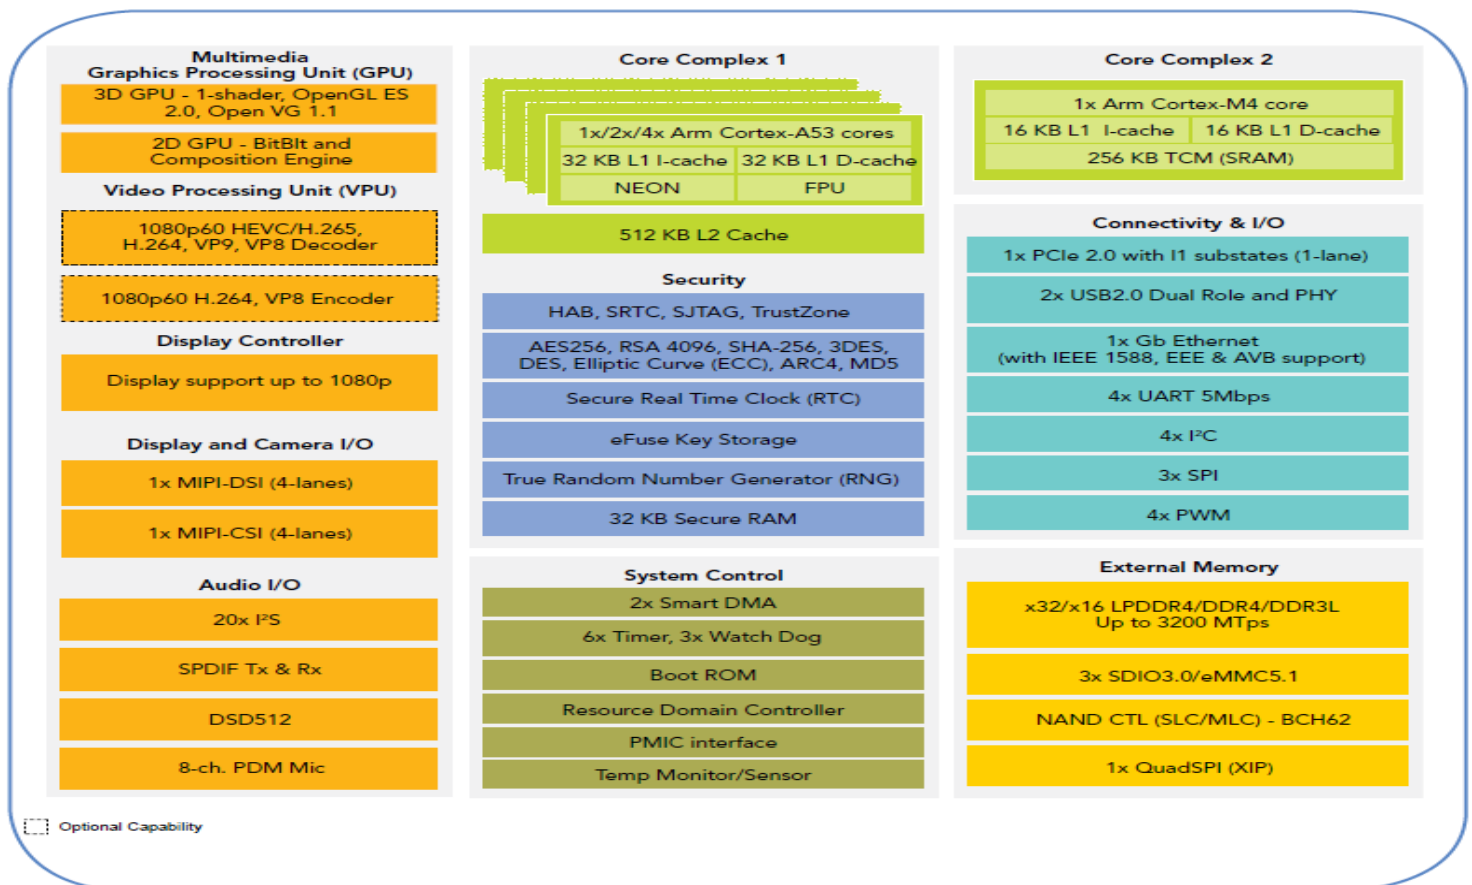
Multimedia
Graphics Processing Unit (GPU)

3D GPU - 1-shader, OpenGL ES 2.0, Open VG 1.1

2D GPU - BitBlt and Composition Engine

Video Processing Unit (VPU)

1080p60 HEVC/H.265, H.264, VP9, VP8 Decoder

1080p60 H.264, VP8 Encoder

Display Controller

Display support up to 1080p

Display and Camera I/O

1x MIPI-DSI (4-lanes)

1x MIPI-CSI (4-lanes)

Audio I/O

20x I²S

SPDIF Tx & Rx

DSD512

8-ch. PDM Mic

Core Complex 1

1x/2x/4x Arm Cortex-A53 cores

32 KB L1 I-cache | 32 KB L1 D-cache

NEON | FPU

512 KB L2 Cache

Security

HAB, SRTC, SJTAG, TrustZone

AES256, RSA 4096, SHA-256, 3DES, DES, Elliptic Curve (ECC), ARC4, MD5

Secure Real Time Clock (RTC)

eFuse Key Storage

True Random Number Generator (RNG)

32 KB Secure RAM

System Control

2x Smart DMA

6x Timer, 3x Watch Dog

Boot ROM

Resource Domain Controller

PMIC interface

Temp Monitor/Sensor

Core Complex 2

1x Arm Cortex-M4 core

16 KB L1 I-cache | 16 KB L1 D-cache

256 KB TCM (SRAM)

Connectivity & I/O

1x PCIe 2.0 with l1 substates (1-lane)

2x USB2.0 Dual Role and PHY

1x Gb Ethernet (with IEEE 1588, EEE & AVB support)

4x UART 5Mbps

4x I²C

3x SPI

4x PWM

External Memory

x32/x16 LPDDR4/DDR4/DDR3L Up to 3200 MTps

3x SDIO3.0/eMMC5.1

NAND CTL (SLC/MLC) - BCH62

1x QuadSPI (XIP)

Optional Capability